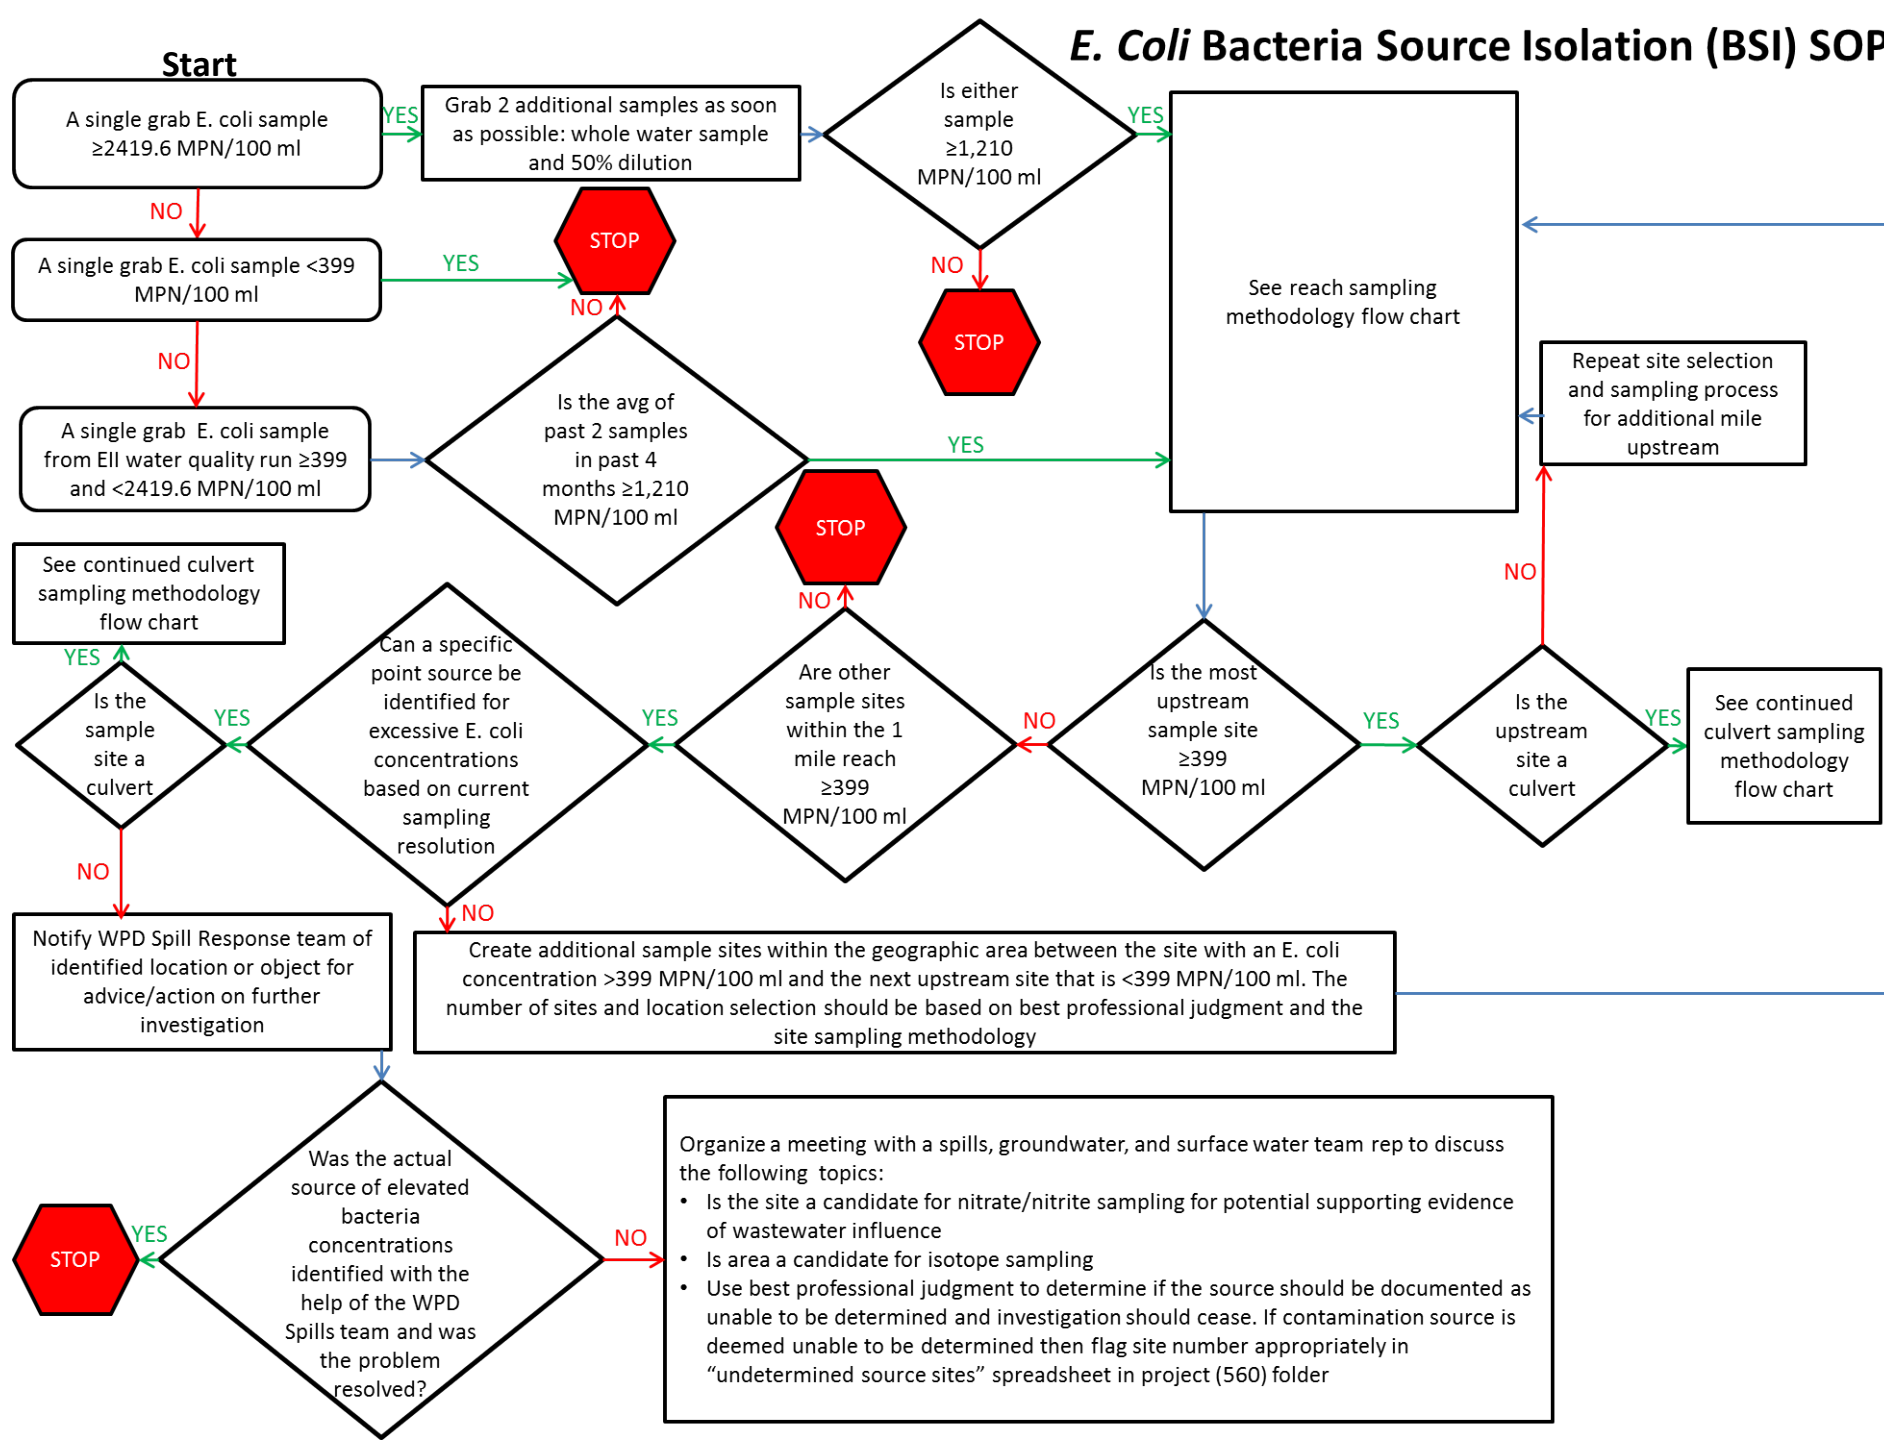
E. Coli Bacteria Source Isolation (BSI) SOP

Start

A single grab E. coli sample ≥2419.6 MPN/100 ml

YES

Grab 2 additional samples as soon as possible: whole water sample and 50% dilution

Is either sample ≥1,210 MPN/100 ml

YES

NO

STOP

NO

A single grab E. coli sample <399 MPN/100 ml

YES

STOP

NO

NO

A single grab E. coli sample from EII water quality run ≥399 and <2419.6 MPN/100 ml

Is the avg of past 2 samples in past 4 months ≥1,210 MPN/100 ml

YES

See reach sampling methodology flow chart

Repeat site selection and sampling process for additional mile upstream

STOP

NO

NO

See continued culvert sampling methodology flow chart

YES

Is the sample site a culvert

YES

Can a specific point source be identified for excessive E. coli concentrations based on current sampling resolution

YES

Are other sample sites within the 1 mile reach ≥399 MPN/100 ml

NO

Is the most upstream sample site ≥399 MPN/100 ml

YES

Is the upstream site a culvert

YES

See continued culvert sampling methodology flow chart

NO

NO

Notify WPD Spill Response team of identified location or object for advice/action on further investigation

Create additional sample sites within the geographic area between the site with an E. coli concentration >399 MPN/100 ml and the next upstream site that is <399 MPN/100 ml. The number of sites and location selection should be based on best professional judgment and the site sampling methodology

STOP

YES

Was the actual source of elevated bacteria concentrations identified with the help of the WPD Spills team and was the problem resolved?

NO

Organize a meeting with a spills, groundwater, and surface water team rep to discuss the following topics:
• Is the site a candidate for nitrate/nitrite sampling for potential supporting evidence of wastewater influence
• Is area a candidate for isotope sampling
• Use best professional judgment to determine if the source should be documented as unable to be determined and investigation should cease. If contamination source is deemed unable to be determined then flag site number appropriately in “undetermined source sites” spreadsheet in project (560) folder